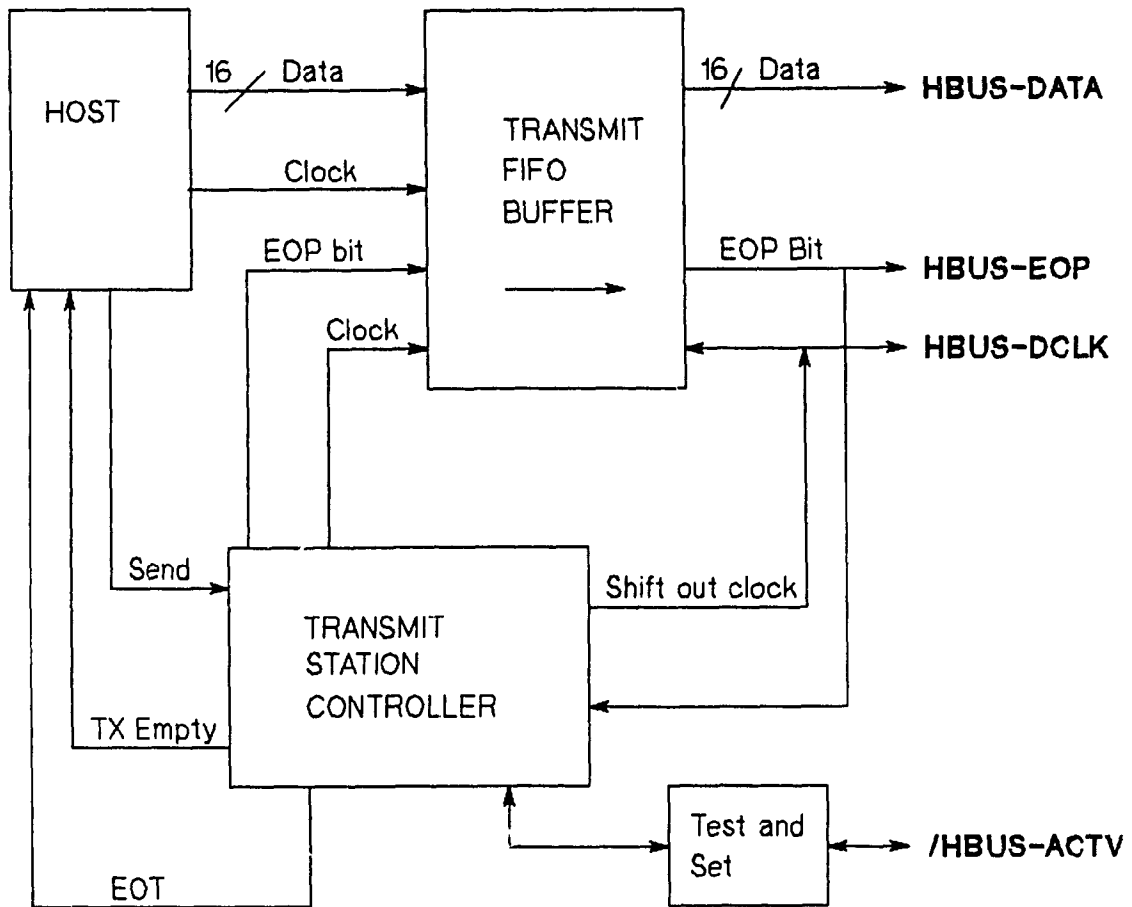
HOST

16 Data

Clock

TRANSMIT FIFO BUFFER

16 Data

HBUS-DATA

EOP bit

EOP Bit

HBUS-EOP

Clock

HBUS-DCLK

Send

Shift out clock

TRANSMIT STATION CONTROLLER

TX Empty

Test and Set

/HBUS-ACTV

EOT